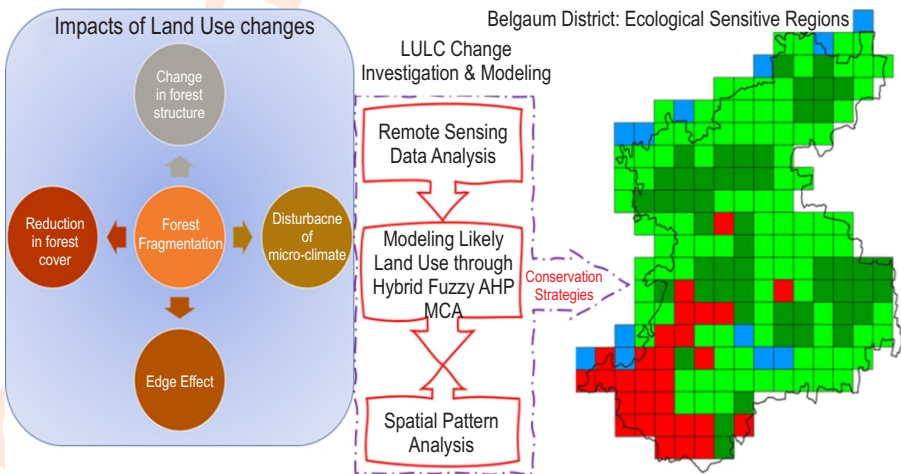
Impacts of Land Use changes

Change in forest structure

Reduction in forest cover

Forest Fragmentation

Disturbacne of micro-climate

Edge Effect

LULC Change Investigation & Modeling

Remote Sensing Data Analysis

Modeling Likely Land Use through Hybrid Fuzzy AHP MCA

Spatial Pattern Analysis

Conservation Strategies

Belgaum District: Ecological Sensitive Regions